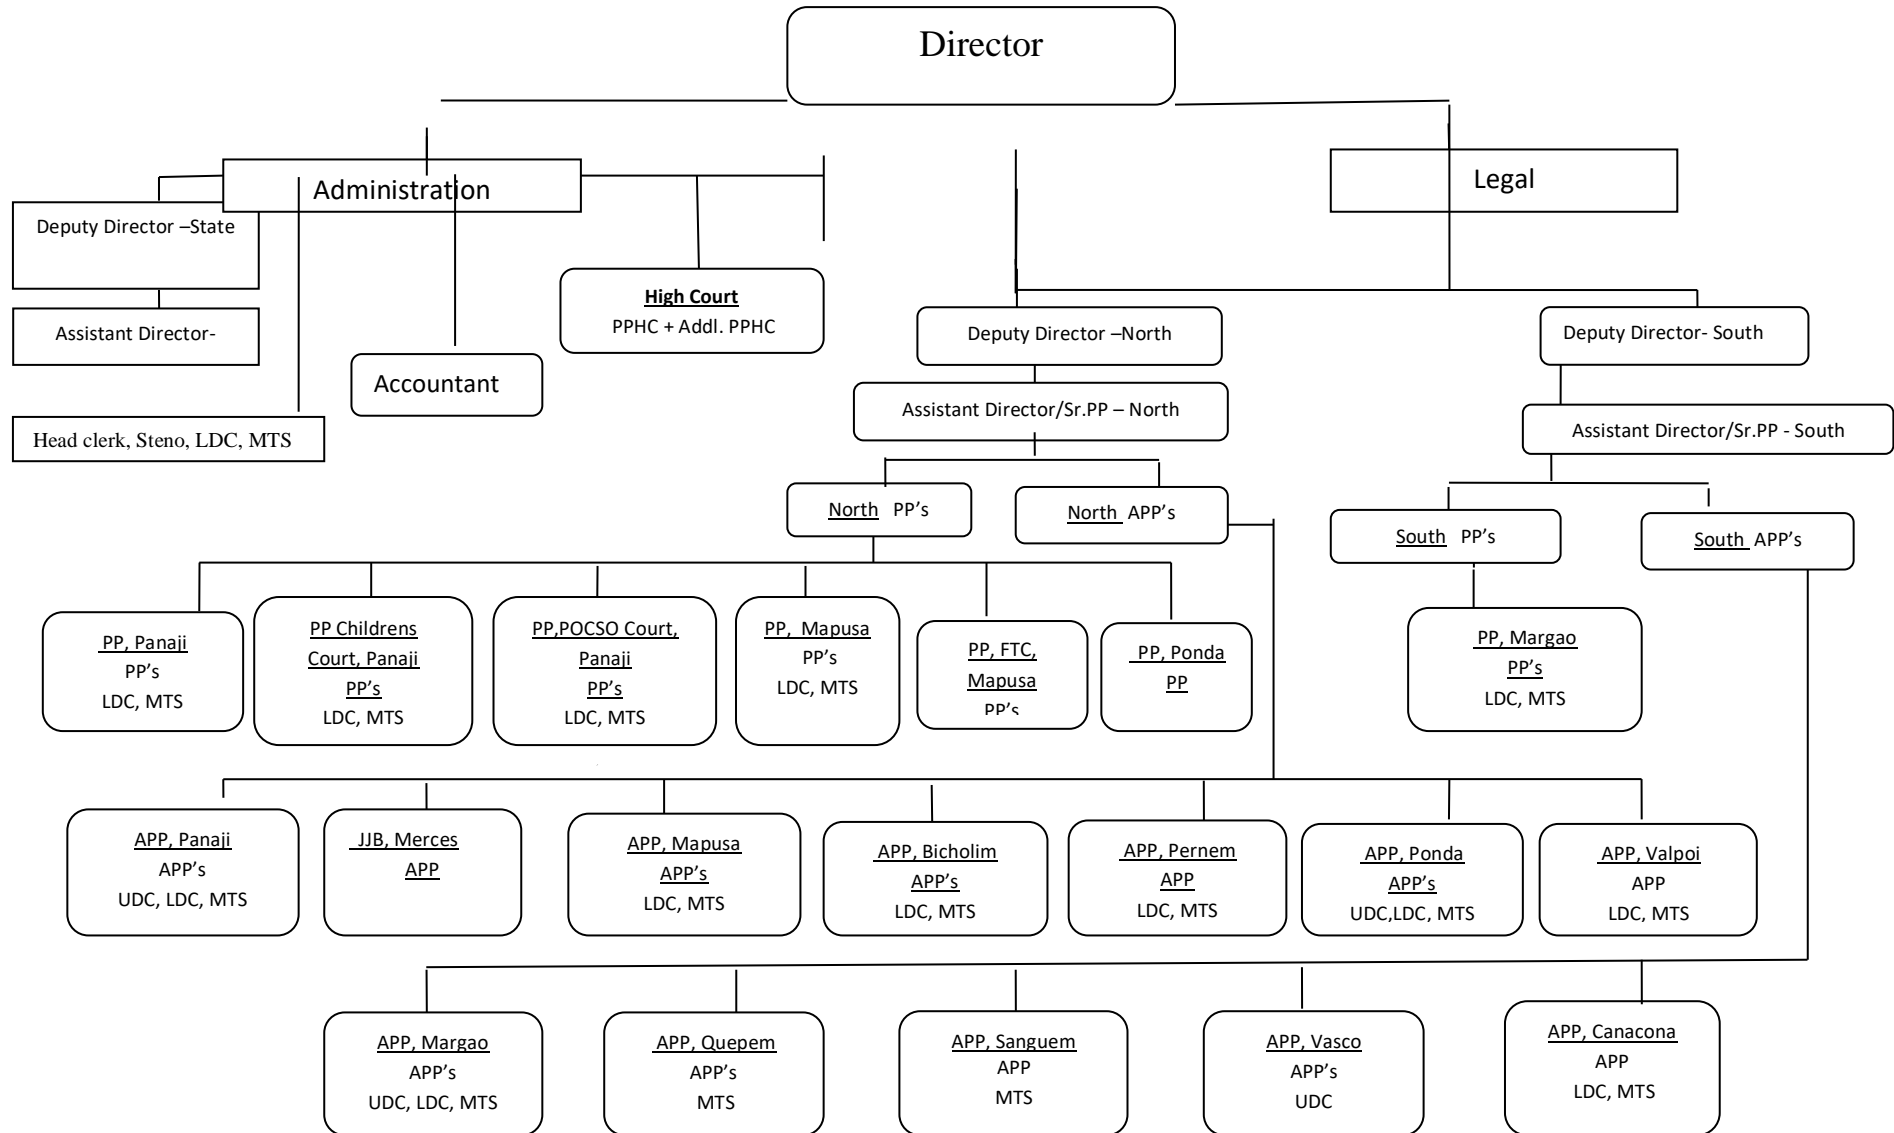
Director

Administration

Legal

Deputy Director –State

Assistant Director-

Head clerk, Steno, LDC, MTS

Accountant

High Court
PPHC + Addl. PPHC

Deputy Director –North

Deputy Director- South

Assistant Director/Sr.PP – North

Assistant Director/Sr.PP - South

North PP's

North APP's

South PP's

South APP's

PP, Panaji
PP's
LDC, MTS

PP Childrens Court, Panaji
PP's
LDC, MTS

PP,POCSO Court, Panaji
PP's
LDC, MTS

PP, Mapusa
PP's
LDC, MTS

PP, FTC, Mapusa
PP's

PP, Ponda
PP

PP, Margao
PP's
LDC, MTS

APP, Panaji
APP's
UDC, LDC, MTS

JJB, Merces
APP

APP, Mapusa
APP's
LDC, MTS

APP, Bicholim
APP's
LDC, MTS

APP, Pernem
APP
LDC, MTS

APP, Ponda
APP's
UDC,LDC, MTS

APP, Valpoi
APP
LDC, MTS

APP, Margao
APP's
UDC, LDC, MTS

APP, Quepem
APP's
MTS

APP, Sanguem
APP
MTS

APP, Vasco
APP's
UDC

APP, Canacona
APP
LDC, MTS